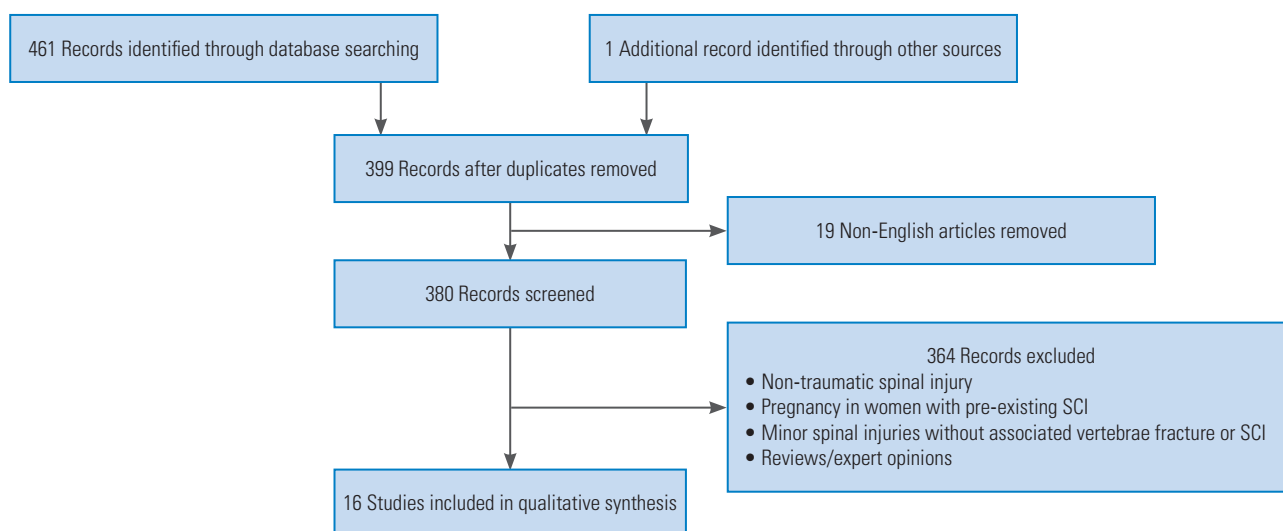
461 Records identified through database searching

1 Additional record identified through other sources

399 Records after duplicates removed

19 Non-English articles removed

380 Records screened

364 Records excluded
• Non-traumatic spinal injury
• Pregnancy in women with pre-existing SCI
• Minor spinal injuries without associated vertebrae fracture or SCI
• Reviews/expert opinions

16 Studies included in qualitative synthesis